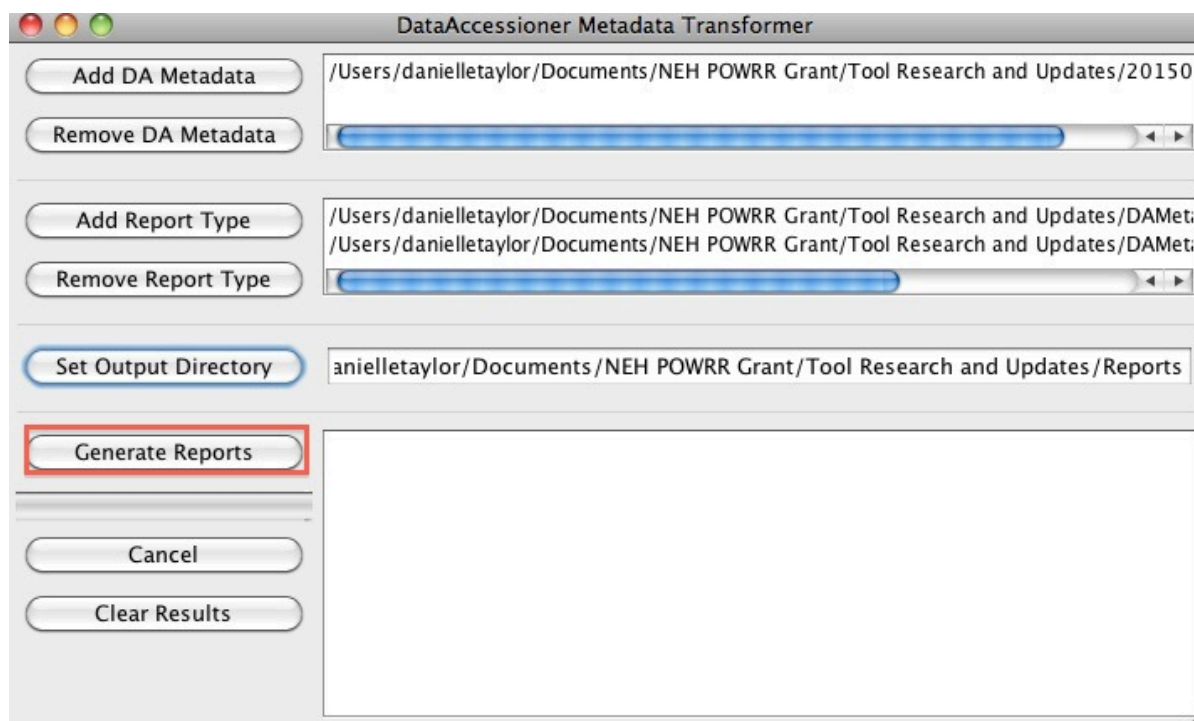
DataAccessioner Metadata Transformer

Add DA Metadata

/Users/danielletaylor/Documents/NEH POWRR Grant/Tool Research and Updates/20150

Remove DA Metadata

Add Report Type

/Users/danielletaylor/Documents/NEH POWRR Grant/Tool Research and Updates/DAMet

/Users/danielletaylor/Documents/NEH POWRR Grant/Tool Research and Updates/DAMet

Remove Report Type

Set Output Directory

anielletaylor/Documents/NEH POWRR Grant/Tool Research and Updates/Reports

Generate Reports

Cancel

Clear Results